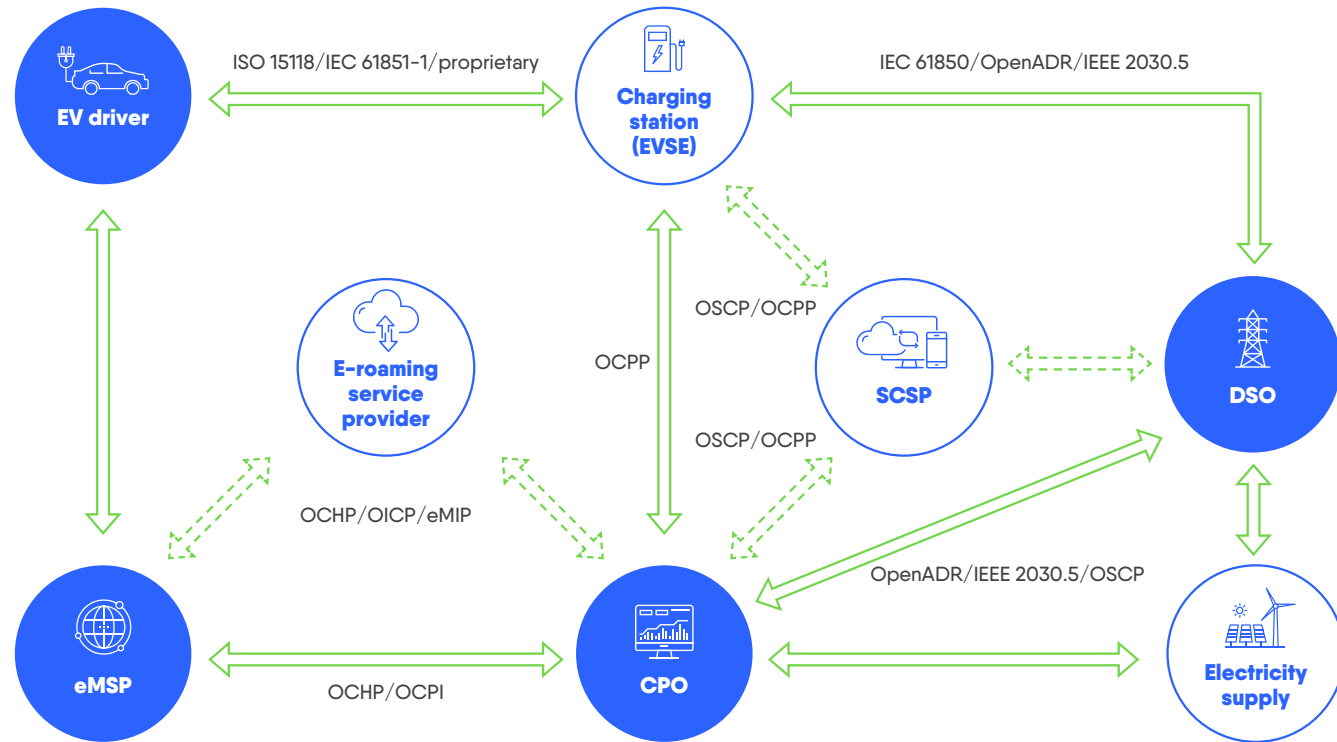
EV driver

ISO 15118/IEC 61851-1/proprietary

Charging station (EVSE)

IEC 61850/OpenADR/IEEE 2030.5

OSCP/OCPP

E-roaming service provider

OCPP

SCSP

DSO

OSCP/OCPP

OCHP/OICP/eMIP

OpenADR/IEEE 2030.5/OSCP

eMSP

CPO

Electricity supply

OCHP/OCPI